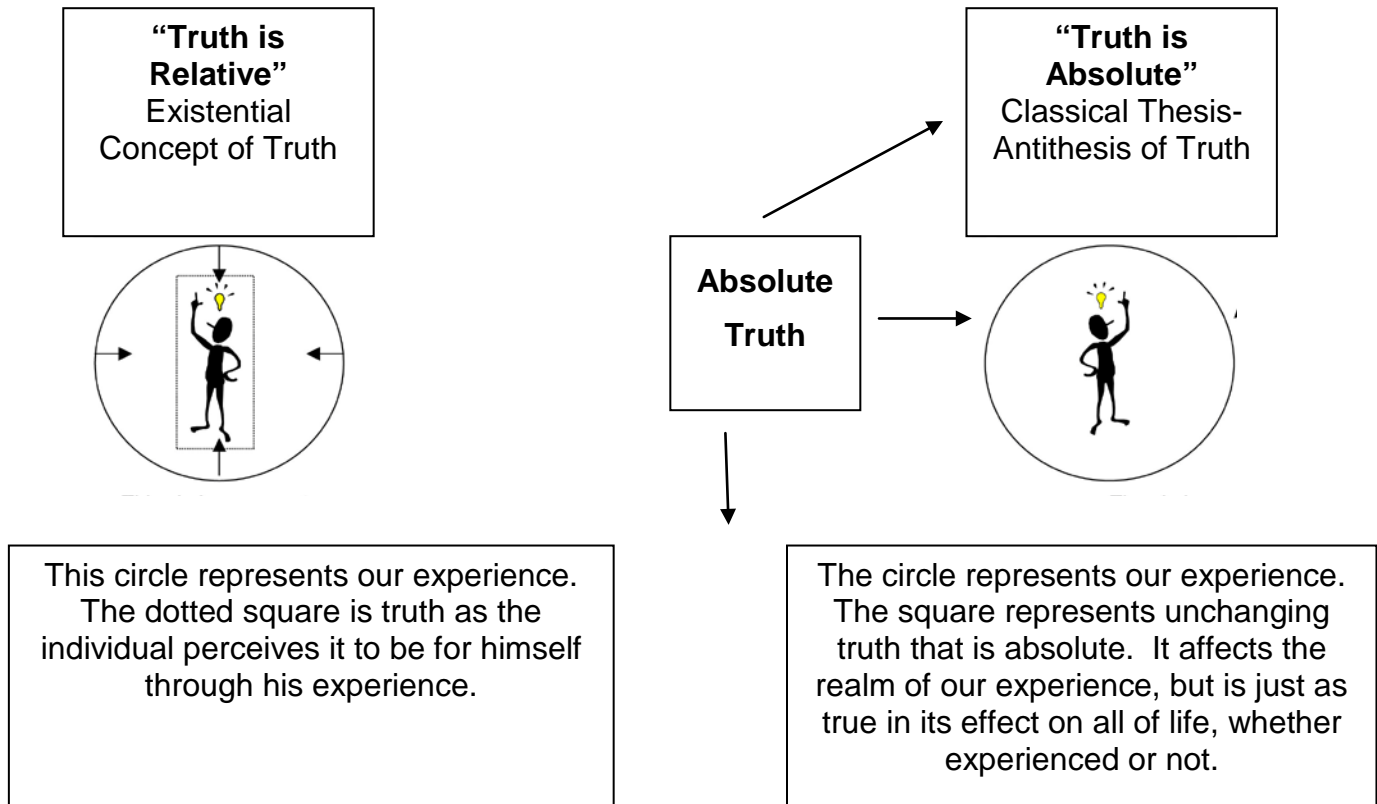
**"Truth is Relative"**
Existential Concept of Truth

**"Truth is Absolute"**
Classical Thesis-Antithesis of Truth

**Absolute Truth**

This circle represents our experience. The dotted square is truth as the individual perceives it to be for himself through his experience.

The circle represents our experience. The square represents unchanging truth that is absolute. It affects the realm of our experience, but is just as true in its effect on all of life, whether experienced or not.